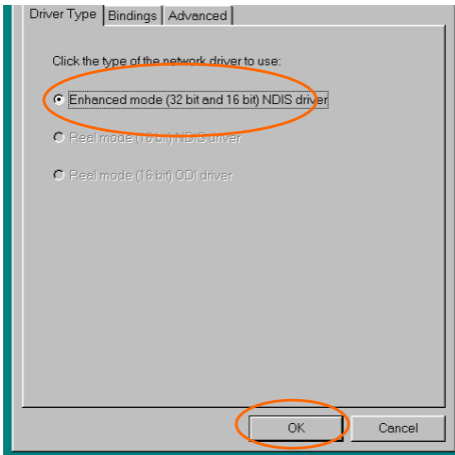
Driver Type | Bindings | Advanced

Click the type of the network driver to use:

Enhanced mode (32 bit and 16 bit) NDIS driver

Real mode (16 bit) NDIS driver

Real mode (16 bit) ODI driver

OK

Cancel